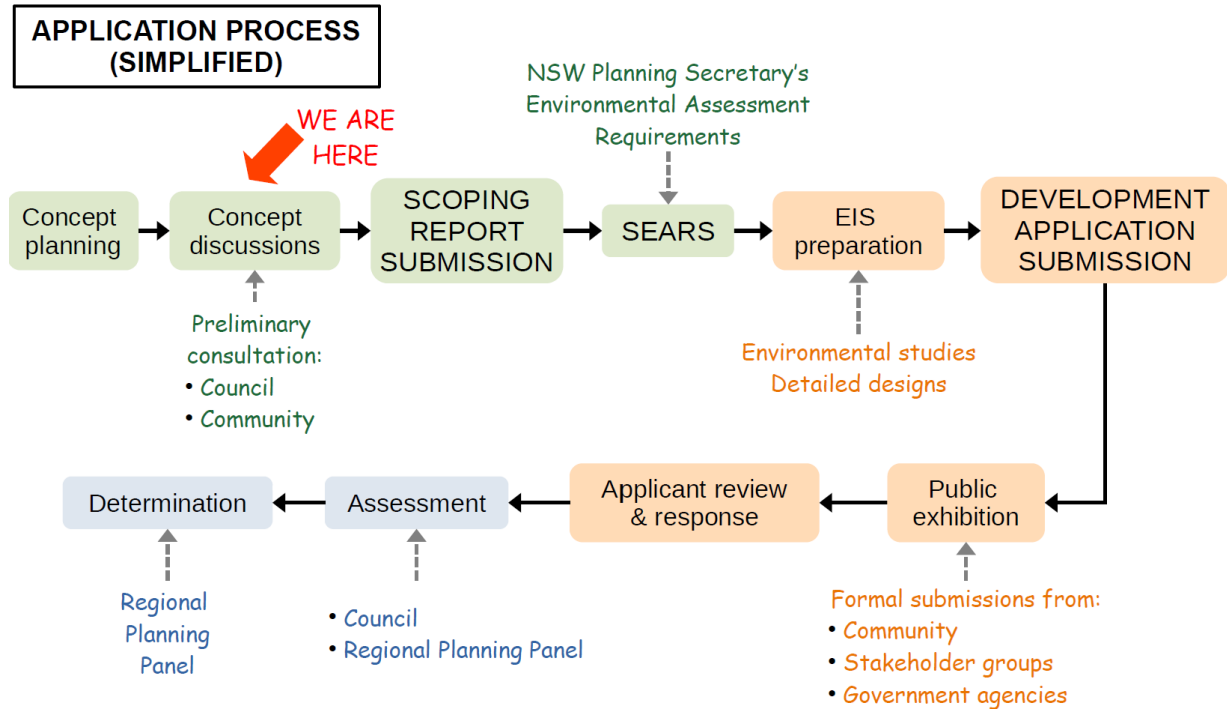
APPLICATION PROCESS (SIMPLIFIED)

NSW Planning Secretary's Environmental Assessment Requirements

WE ARE HERE

Concept planning

Concept discussions

SCOPING REPORT SUBMISSION

SEARS

EIS preparation

DEVELOPMENT APPLICATION SUBMISSION

Preliminary consultation:
• Council
• Community

Environmental studies
Detailed designs

Determination

Assessment

Applicant review & response

Public exhibition

Regional Planning Panel

• Council
• Regional Planning Panel

Formal submissions from:
• Community
• Stakeholder groups
• Government agencies